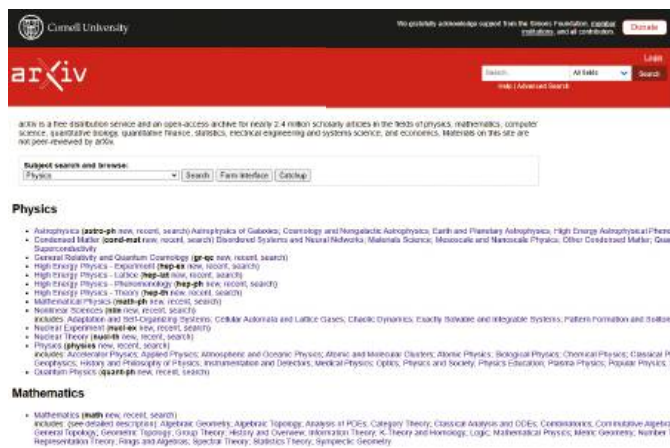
Cornell University

We gratefully acknowledge support from the Simons Foundation, member institutions, and all contributors. Donate

arXiv

Login

Search... All fields Search

Help | Advanced Search

arXiv is a free distribution service and an open-access archive for nearly 2.4 million scholarly articles in the fields of physics, mathematics, computer science, quantitative biology, quantitative finance, statistics, electrical engineering and systems science, and economics. Materials on this site are not peer-reviewed by arXiv.

Subject search and browse:

Physics Search Form Interface Catchup

Physics

- Astrophysics (astro-ph new, recent, search) Astrophysics of Galaxies; Cosmology and Nongalactic Astrophysics; Earth and Planetary Astrophysics; High Energy Astrophysical Phen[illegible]
- Condensed Matter (cond-mat new, recent, search) Disordered Systems and Neural Networks; Materials Science; Mesoscale and Nanoscale Physics; Other Condensed Matter; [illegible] Superconductivity
- General Relativity and Quantum Cosmology (gr-qc new, recent, search)
- High Energy Physics - Experiment (hep-ex new, recent, search)
- High Energy Physics - Lattice (hep-lat new, recent, search)
- High Energy Physics - Phenomenology (hep-ph new, recent, search)
- High Energy Physics - Theory (hep-th new, recent, search)
- Mathematical Physics (math-ph new, recent, search)
- Nonlinear Sciences (nlin new, recent, search) includes: Adaptation and Self-Organizing Systems; Cellular Automata and Lattice Gases; Chaotic Dynamics; Exactly Solvable and Integrable Systems; Pattern Formation and Soliton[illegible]
- Nuclear Experiment (nucl-ex new, recent, search)
- Nuclear Theory (nucl-th new, recent, search)
- Physics (physics new, recent, search) includes: Accelerator Physics; Applied Physics; Atmospheric and Oceanic Physics; Atomic and Molecular Clusters; Atomic Physics; Biological Physics; Chemical Physics; Classical P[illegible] Geophysics; History and Philosophy of Physics; Instrumentation and Detectors; Medical Physics; Optics; Physics and Society; Physics Education; Plasma Physics; Popular Physics; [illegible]
- Quantum Physics (quant-ph new, recent, search)

Mathematics

- Mathematics (math new, recent, search) includes: (see detailed description): Algebraic Geometry; Algebraic Topology; Analysis of PDEs; Category Theory; Classical Analysis and ODEs; Combinatorics; Commutative Algebr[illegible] General Topology; Geometric Topology; Group Theory; History and Overview; Information Theory; K-Theory and Homology; Logic; Mathematical Physics; Metric Geometry; Number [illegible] Representation Theory; Rings and Algebras; Spectral Theory; Statistics Theory; Symplectic Geometry